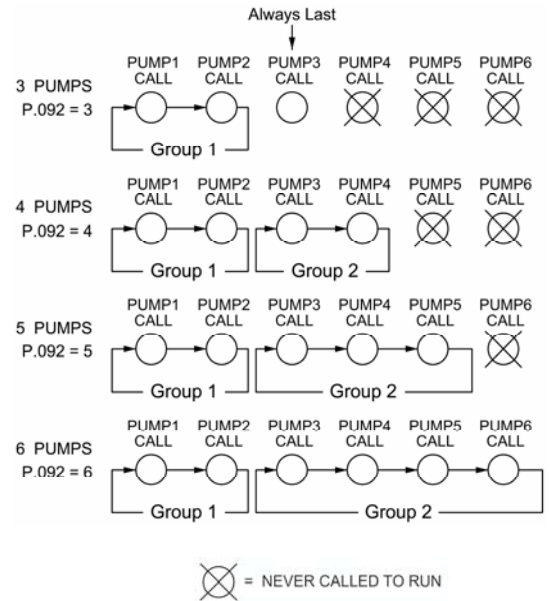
Always Last

3 PUMPS
P.092 = 3

PUMP1 CALL
PUMP2 CALL
PUMP3 CALL
PUMP4 CALL
PUMP5 CALL
PUMP6 CALL

Group 1

4 PUMPS
P.092 = 4

PUMP1 CALL
PUMP2 CALL
PUMP3 CALL
PUMP4 CALL
PUMP5 CALL
PUMP6 CALL

Group 1
Group 2

5 PUMPS
P.092 = 5

PUMP1 CALL
PUMP2 CALL
PUMP3 CALL
PUMP4 CALL
PUMP5 CALL
PUMP6 CALL

Group 1
Group 2

6 PUMPS
P.092 = 6

PUMP1 CALL
PUMP2 CALL
PUMP3 CALL
PUMP4 CALL
PUMP5 CALL
PUMP6 CALL

Group 1
Group 2

= NEVER CALLED TO RUN